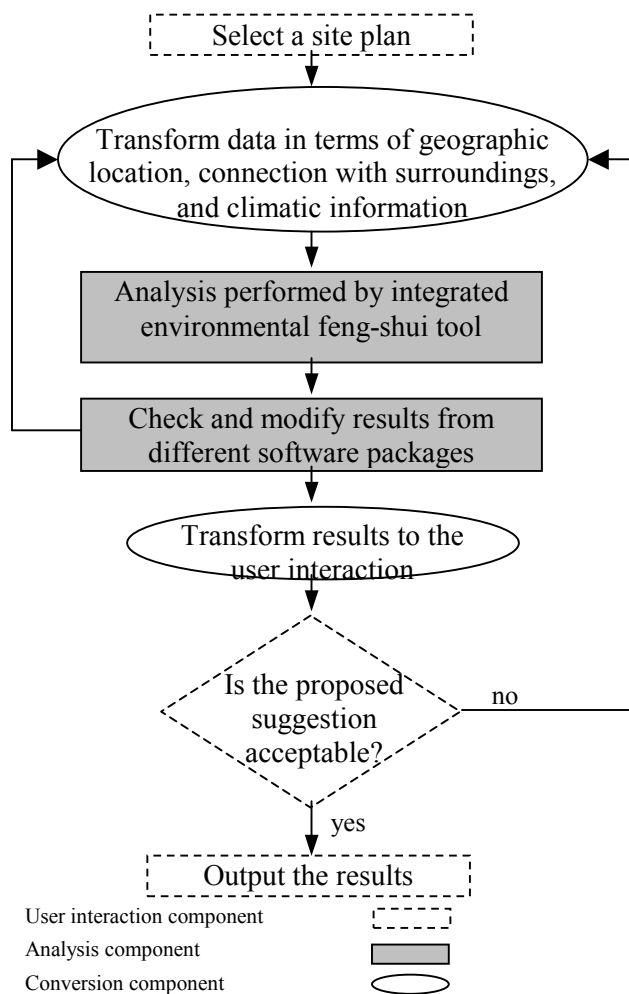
Select a site plan

Transform data in terms of geographic location, connection with surroundings, and climatic information

Analysis performed by integrated environmental feng-shui tool

Check and modify results from different software packages

Transform results to the user interaction

Is the proposed suggestion acceptable?

no

yes

Output the results

User interaction component

Analysis component

Conversion component